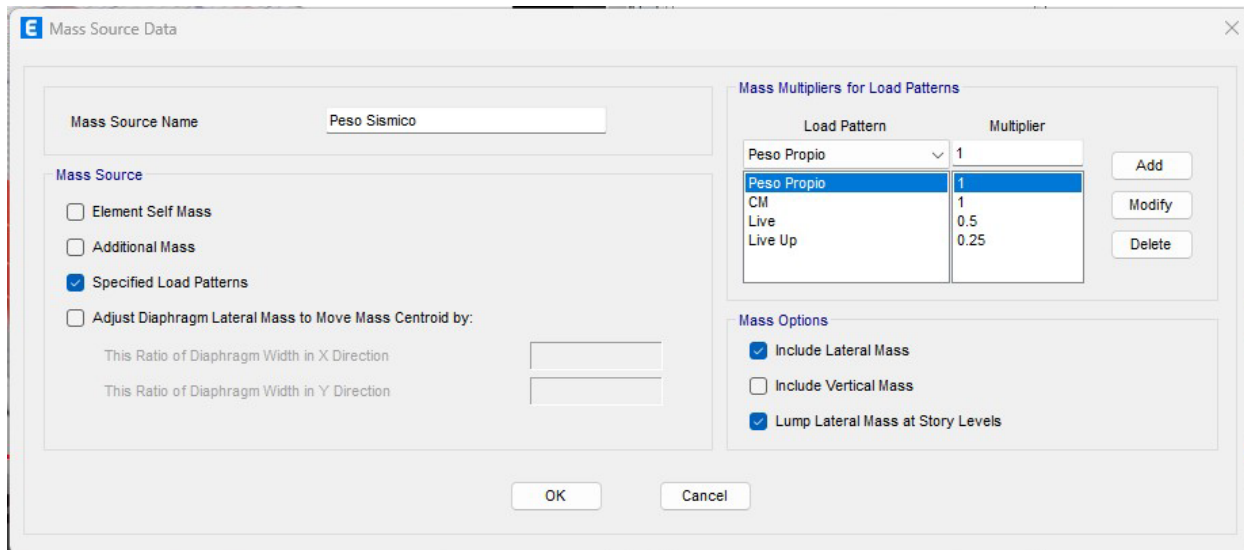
E Mass Source Data

Mass Source Name	Peso Sismico

Mass Source

Element Self Mass

Additional Mass

Specified Load Patterns

Adjust Diaphragm Lateral Mass to Move Mass Centroid by:

This Ratio of Diaphragm Width in X Direction

This Ratio of Diaphragm Width in Y Direction

Mass Multipliers for Load Patterns

| Load Pattern | Multiplier |
|---|---|
| Peso Propio | 1 |
| Peso Propio | 1 |
| CM | 1 |
| Live | 0.5 |
| Live Up | 0.25 |

Add

Modify

Delete

Mass Options

Include Lateral Mass

Include Vertical Mass

Lump Lateral Mass at Story Levels

OK

Cancel